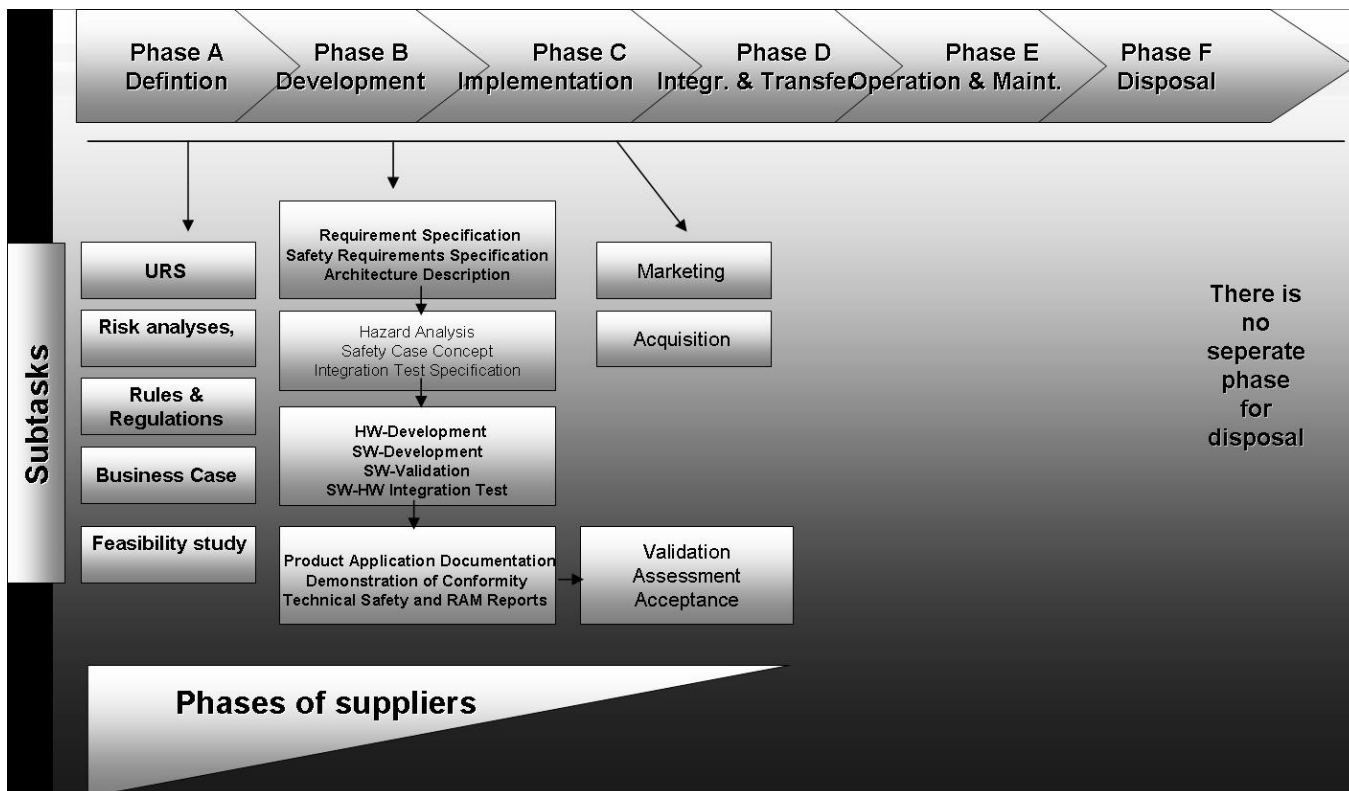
Phase A
Defintion

Phase B
Development

Phase C
Implementation

Phase D
Integr. & Transfer

Phase E
Operation & Maint.

Phase F
Disposal

Subtasks

URS

Risk analyses,

Rules & Regulations

Business Case

Feasibility study

Requirement Specification
Safety Requirements Specification
Architecture Description

Hazard Analysis
Safety Case Concept
Integration Test Specification

HW-Development
SW-Development
SW-Validation
SW-HW Integration Test

Product Application Documentation
Demonstration of Conformity
Technical Safety and RAM Reports

Validation
Assessment
Acceptance

Marketing

Acquisition

There is no seperate phase for disposal

Phases of suppliers